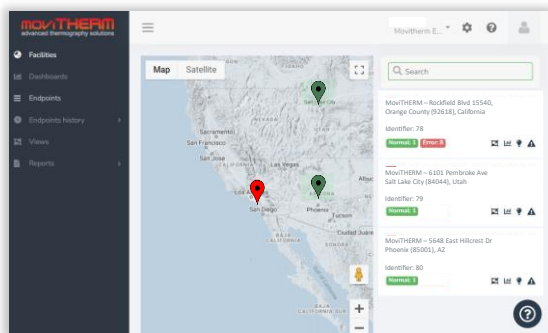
MOVITHERM
advanced thermography solutions

Facilities
Dashboards
Endpoints
Endpoints history
Views
Reports

Movitherm E...

Map Satellite

Salt Lake City
Sacramento
San Francisco
Las Vegas
Los Angeles
San Diego
Phoenix
Albu
Ciudad Juárez
CALIFORNIA
BAJA CALIFORNIA SUR

Search

MoviTHERM – Rockfield Blvd 15540, Orange County (92618), California
Identifier: 78
Normal: 1 Error: 8

MoviTHERM – 6101 Pembroke Ave Salt Lake City (84044), Utah
Identifier: 79
Normal: 1

MoviTHERM – 5648 East Hillcrest Dr Phoenix (85001), AZ
Identifier: 80
Normal: 1